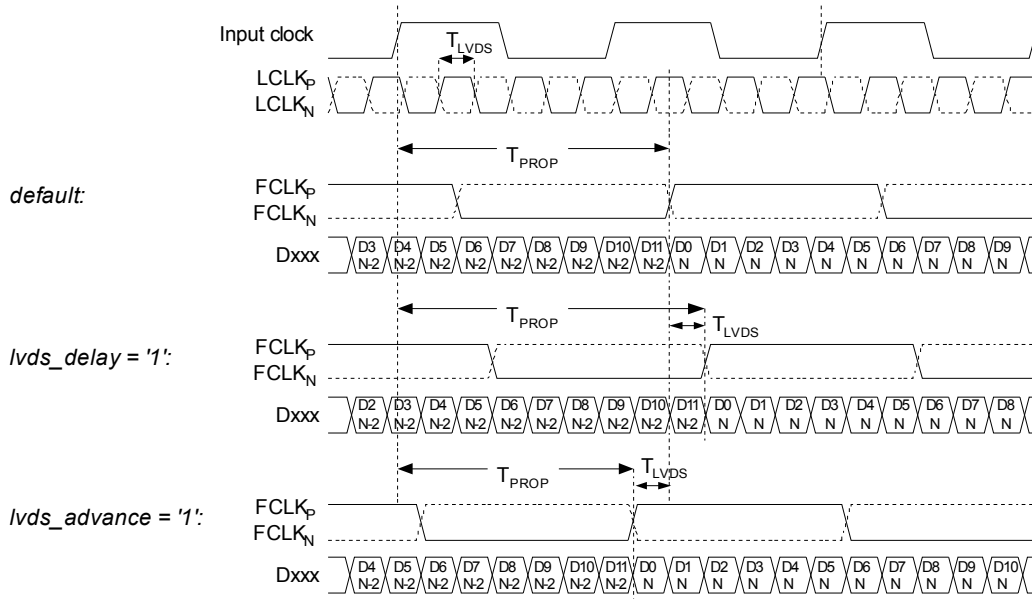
Input clock

$T_{LVDS}$

$LCLK_P$
$LCLK_N$

$T_{PROP}$

*default:*

$FCLK_P$
$FCLK_N$

Dxxx

| D3 N-2 | D4 N-2 | D5 N-2 | D6 N-2 | D7 N-2 | D8 N-2 | D9 N-2 | D10 N-2 | D11 N-2 | D0 N | D1 N | D2 N | D3 N | D4 N | D5 N | D6 N | D7 N | D8 N | D9 N |
|---|---|---|---|---|---|---|---|---|---|---|---|---|---|---|---|---|---|---|

$T_{PROP}$

$T_{LVDS}$

*lvds_delay = '1':*

$FCLK_P$
$FCLK_N$

Dxxx

| D2 N-2 | D3 N-2 | D4 N-2 | D5 N-2 | D6 N-2 | D7 N-2 | D8 N-2 | D9 N-2 | D10 N-2 | D11 N-2 | D0 N | D1 N | D2 N | D3 N | D4 N | D5 N | D6 N | D7 N | D8 N |
|---|---|---|---|---|---|---|---|---|---|---|---|---|---|---|---|---|---|---|

$T_{PROP}$

$T_{LVDS}$

*lvds_advance = '1':*

$FCLK_P$
$FCLK_N$

Dxxx

| D4 N-2 | D5 N-2 | D6 N-2 | D7 N-2 | D8 N-2 | D9 N-2 | D10 N-2 | D11 N-2 | D0 N | D1 N | D2 N | D3 N | D4 N | D5 N | D6 N | D7 N | D8 N | D9 N | D10 N |
|---|---|---|---|---|---|---|---|---|---|---|---|---|---|---|---|---|---|---|